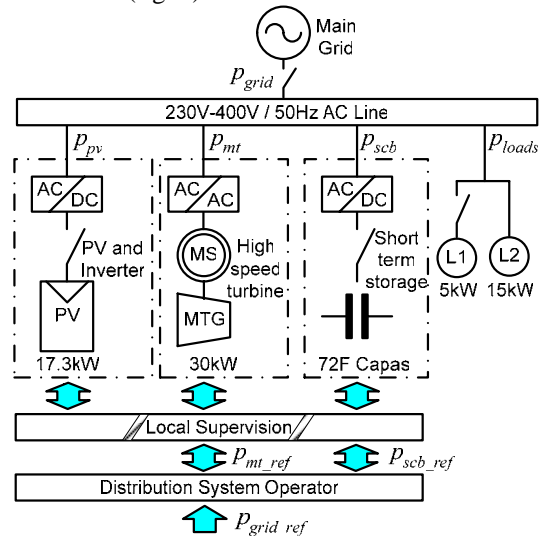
(Fig. 2)

Main Grid

$p_{grid}$

230V-400V / 50Hz AC Line

$p_{pv}$

$p_{mt}$

$p_{scb}$

$p_{loads}$

AC DC

PV and Inverter

PV

17.3kW

AC AC

MS

High speed turbine

MTG

30kW

AC DC

Short term storage

72F Capas

L1

L2

5kW

15kW

Local Supervision

$p_{mt\_ref}$

$p_{scb\_ref}$

Distribution System Operator

$p_{grid\_ref}$